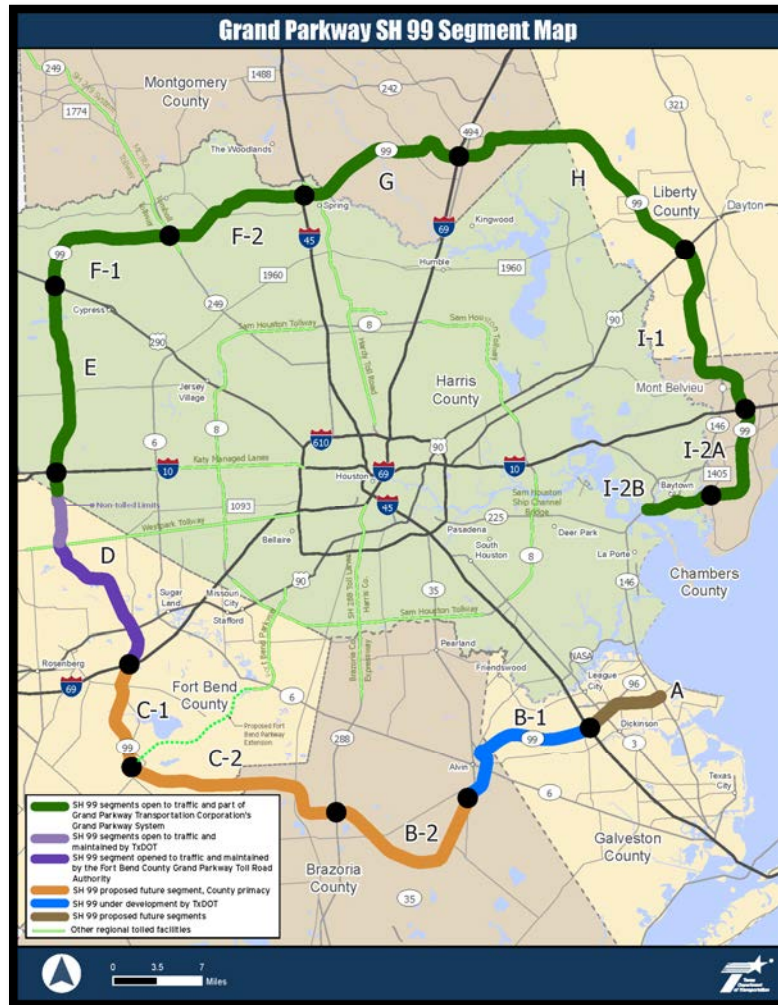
Grand Parkway SH 99 Segment Map

249
1488
242
1774
Montgomery County
494
321
The Woodlands
99
G
H
Liberty County
Dayton
Spring
45
69
Kingwood
F-2
99
F-1
Humble
1960
1960
249
Cypress
Sam Houston Tollway
8
Sam Houston Tollway
90
I-1
290
Hardy Toll Road
E
Harris County
Jersey Village
Mont Belvieu
146
99
6
8
610
90
I-2A
Katy Managed Lanes
10
Houston
69
10
1405
I-2B
Baytown
Non-tolled Limits
Westpark Tollway
1093
45
Sam Houston Ship Channel Bridge
Bellaire
225
Pasadena
Deer Park
D
South Houston
8
La Porte
90
Sugar Land
Missouri City
35
146
Chambers County
Stafford
Sam Houston Tollway
Fort Bend Parkway
Rosenberg
Pearland
69
Friendswood
NASA
League City
96
A
Fort Bend County
6
C-1
B-1
Proposed Fort Bend Parkway Extension
Dickinson
99
288
99
C-2
Alvin
3
Texas City
6
B-2
Galveston County
Brazoria County
35

SH 99 segments open to traffic and part of Grand Parkway Transportation Corporation's Grand Parkway System
SH 99 segments open to traffic and maintained by TxDOT
SH 99 segment opened to traffic and maintained by the Fort Bend County Grand Parkway Toll Road Authority
SH 99 proposed future segment, County primacy
SH 99 under development by TxDOT
SH 99 proposed future segments
Other regional tolled facilities

0 3.5 7
Miles
Texas Department of Transportation